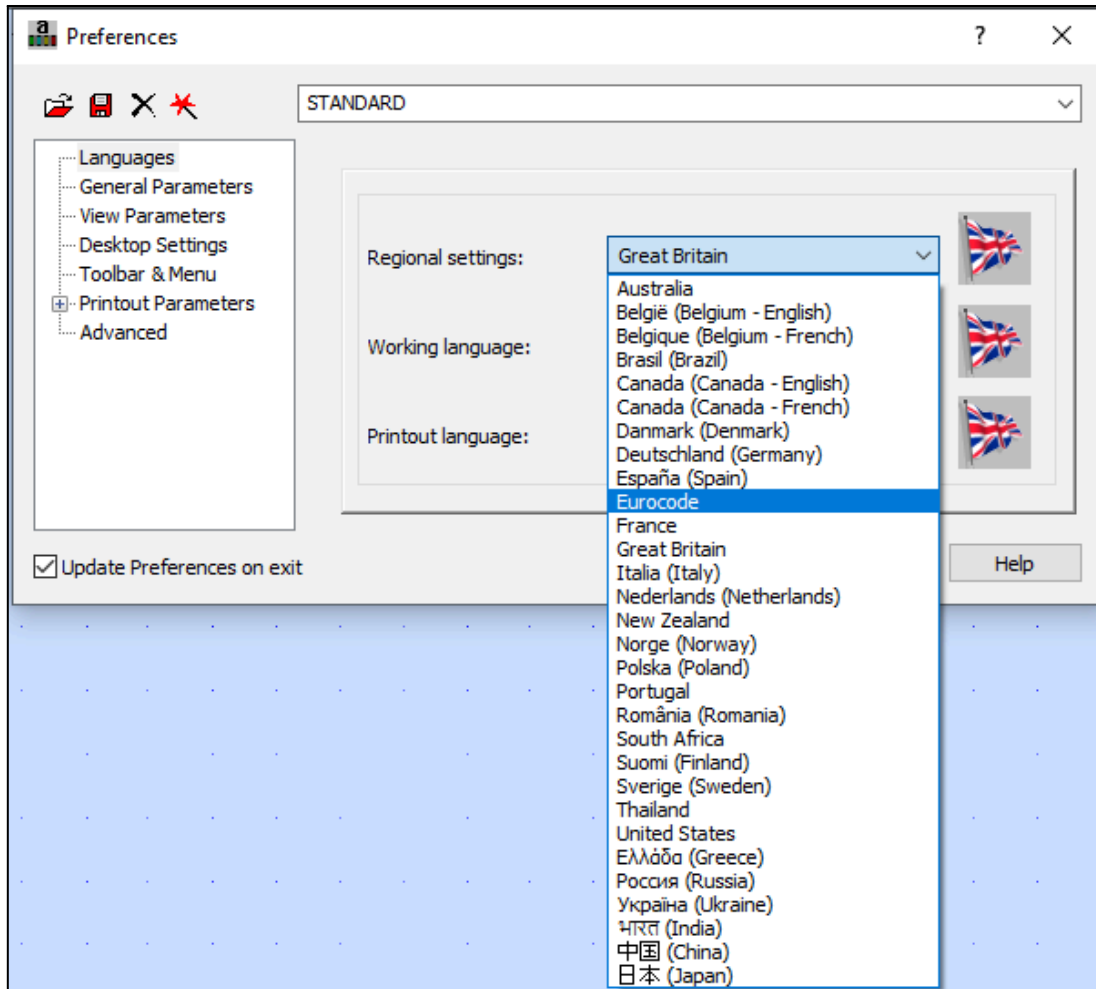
Preferences

?

X

STANDARD

Languages
General Parameters
View Parameters
Desktop Settings
Toolbar & Menu
Printout Parameters
Advanced

Regional settings:

Great Britain

Working language:

Printout language:

Australia
België (Belgium - English)
Belgique (Belgium - French)
Brasil (Brazil)
Canada (Canada - English)
Canada (Canada - French)
Danmark (Denmark)
Deutschland (Germany)
España (Spain)
Eurocode
France
Great Britain
Italia (Italy)
Nederlands (Netherlands)
New Zealand
Norge (Norway)
Polska (Poland)
Portugal
România (Romania)
South Africa
Suomi (Finland)
Sverige (Sweden)
Thailand
United States
Ελλάδα (Greece)
Россия (Russia)
Україна (Ukraine)
भारत (India)
中国 (China)
日本 (Japan)

Update Preferences on exit

Help